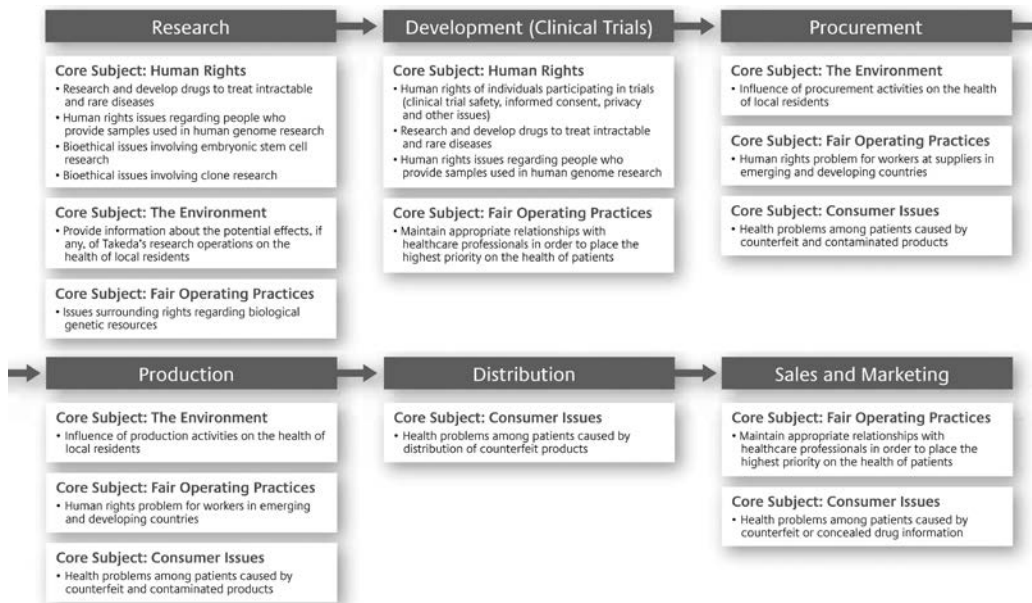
Research

Core Subject: Human Rights
• Research and develop drugs to treat intractable and rare diseases
• Human rights issues regarding people who provide samples used in human genome research
• Bioethical issues involving embryonic stem cell research
• Bioethical issues involving clone research

Core Subject: The Environment
• Provide information about the potential effects, if any, of Takeda's research operations on the health of local residents

Core Subject: Fair Operating Practices
• Issues surrounding rights regarding biological genetic resources

Development (Clinical Trials)

Core Subject: Human Rights
• Human rights of individuals participating in trials (clinical trial safety, informed consent, privacy and other issues)
• Research and develop drugs to treat intractable and rare diseases
• Human rights issues regarding people who provide samples used in human genome research

Core Subject: Fair Operating Practices
• Maintain appropriate relationships with healthcare professionals in order to place the highest priority on the health of patients

Procurement

Core Subject: The Environment
• Influence of procurement activities on the health of local residents

Core Subject: Fair Operating Practices
• Human rights problem for workers at suppliers in emerging and developing countries

Core Subject: Consumer Issues
• Health problems among patients caused by counterfeit and contaminated products

Production

Core Subject: The Environment
• Influence of production activities on the health of local residents

Core Subject: Fair Operating Practices
• Human rights problem for workers in emerging and developing countries

Core Subject: Consumer Issues
• Health problems among patients caused by counterfeit and contaminated products

Distribution

Core Subject: Consumer Issues
• Health problems among patients caused by distribution of counterfeit products

Sales and Marketing

Core Subject: Fair Operating Practices
• Maintain appropriate relationships with healthcare professionals in order to place the highest priority on the health of patients

Core Subject: Consumer Issues
• Health problems among patients caused by counterfeit or concealed drug information